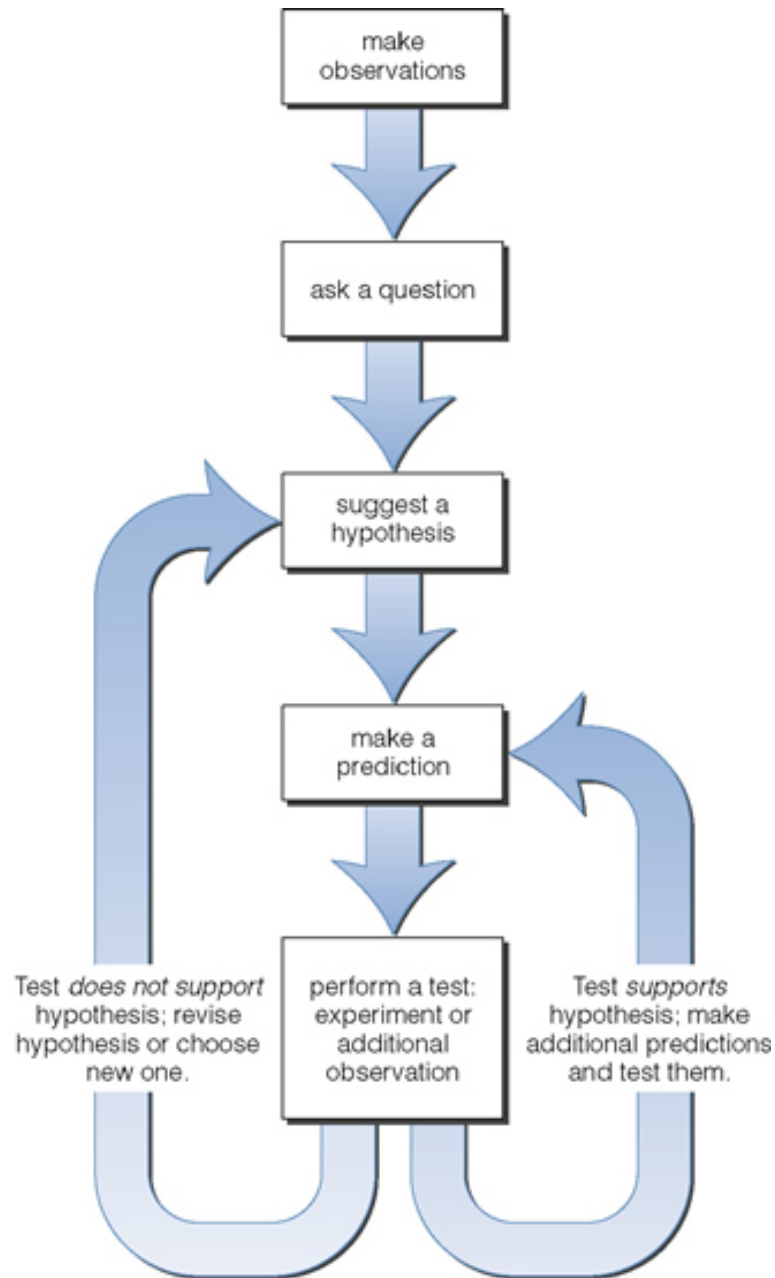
make observations

ask a question

suggest a hypothesis

make a prediction

Test *does not support* hypothesis; revise hypothesis or choose new one.

perform a test: experiment or additional observation

Test *supports* hypothesis; make additional predictions and test them.